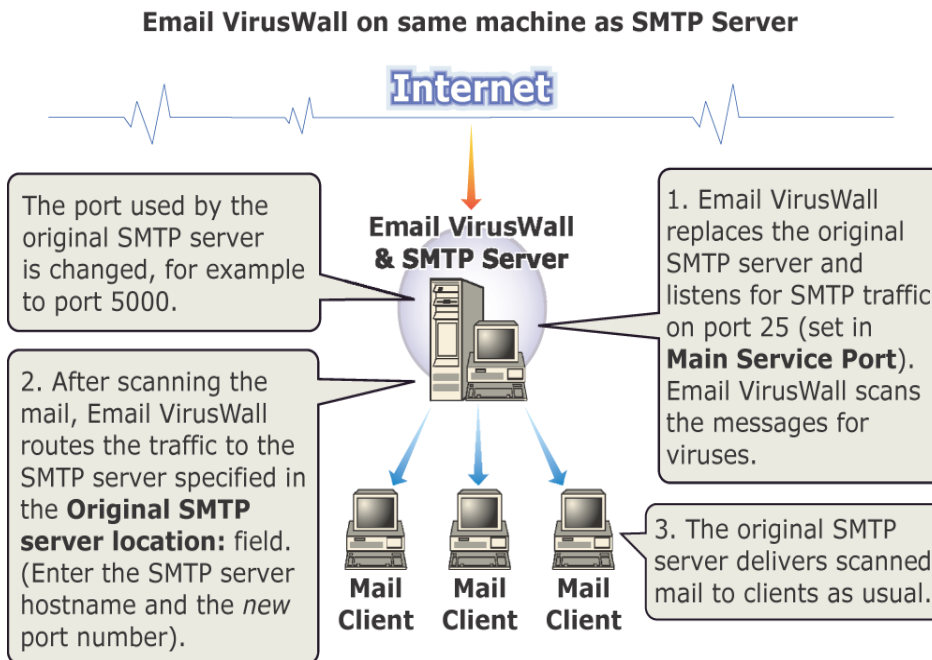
Email VirusWall on same machine as SMTP Server

Internet

The port used by the original SMTP server is changed, for example to port 5000.

Email VirusWall & SMTP Server

1. Email VirusWall replaces the original SMTP server and listens for SMTP traffic on port 25 (set in **Main Service Port**). Email VirusWall scans the messages for viruses.

2. After scanning the mail, Email VirusWall routes the traffic to the SMTP server specified in the **Original SMTP server location:** field. (Enter the SMTP server hostname and the *new* port number).

Mail Client

Mail Client

Mail Client

3. The original SMTP server delivers scanned mail to clients as usual.